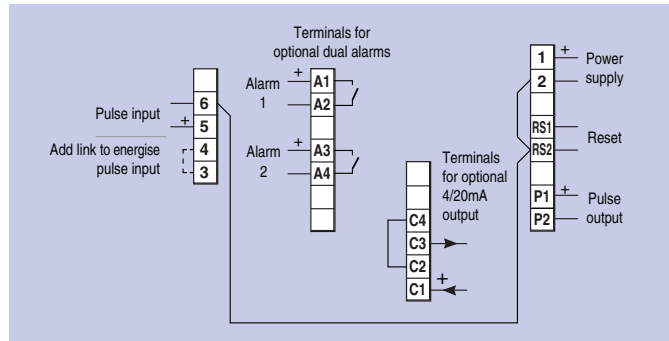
Terminals for optional dual alarms

Pulse input
6
+
5
Add link to energise pulse input
4
3

Alarm 1
+
A1
A2

Alarm 2
+
A3
A4

Terminals for optional 4/20mA output
C4
C3
C2
C1
+

1
+
Power supply
2
RS1
Reset
RS2
P1
+
Pulse output
P2